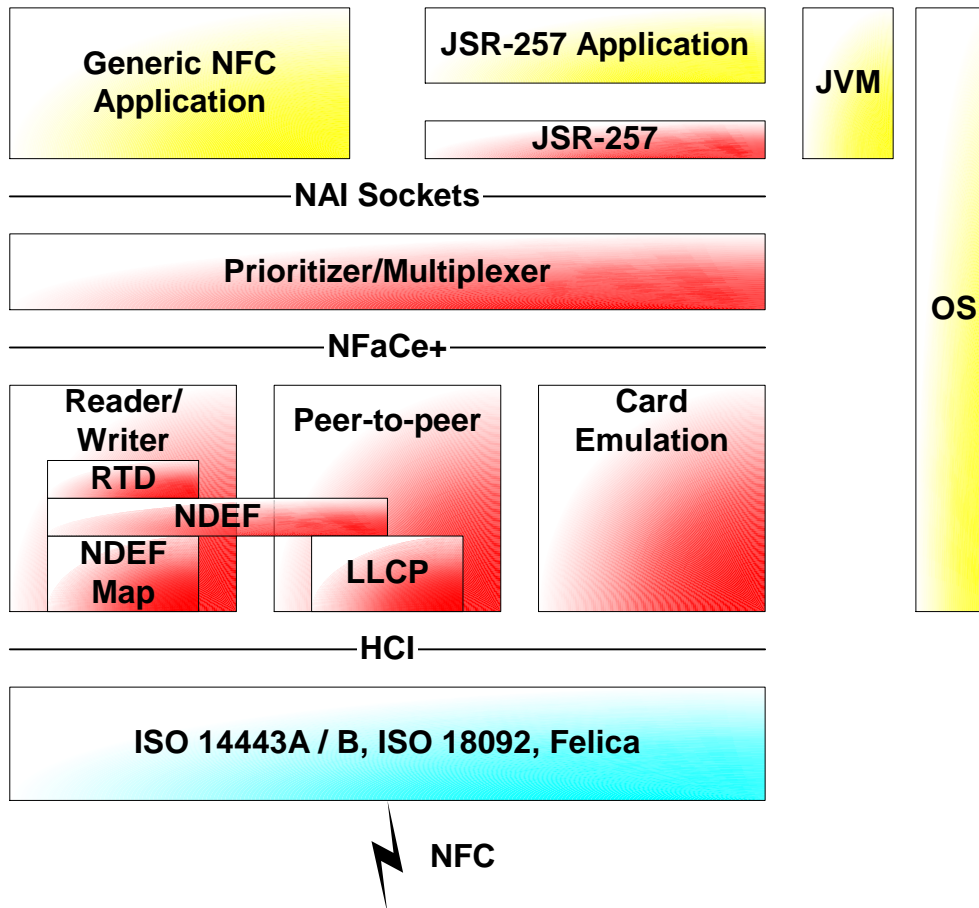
Generic NFC Application

JSR-257 Application

JSR-257

JVM

OS

NAI Sockets

Prioritizer/Multiplexer

NFaCe+

Reader/ Writer

RTD

NDEF

NDEF Map

Peer-to-peer

LLCP

Card Emulation

HCI

ISO 14443A / B, ISO 18092, Felica

NFC